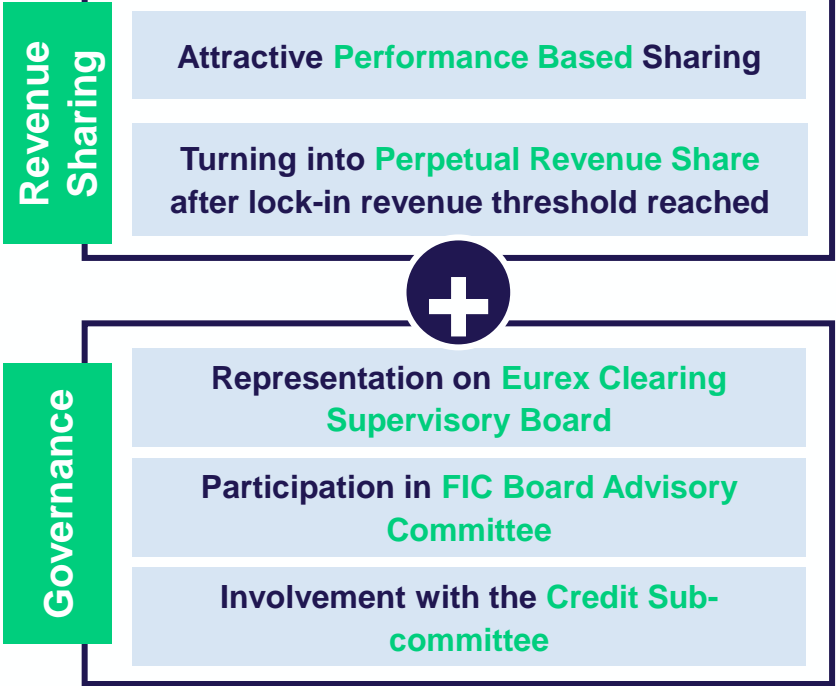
Revenue Sharing

Attractive Performance Based Sharing

Turning into Perpetual Revenue Share after lock-in revenue threshold reached

Governance

Representation on Eurex Clearing Supervisory Board

Participation in FIC Board Advisory Committee

Involvement with the Credit Subcommittee